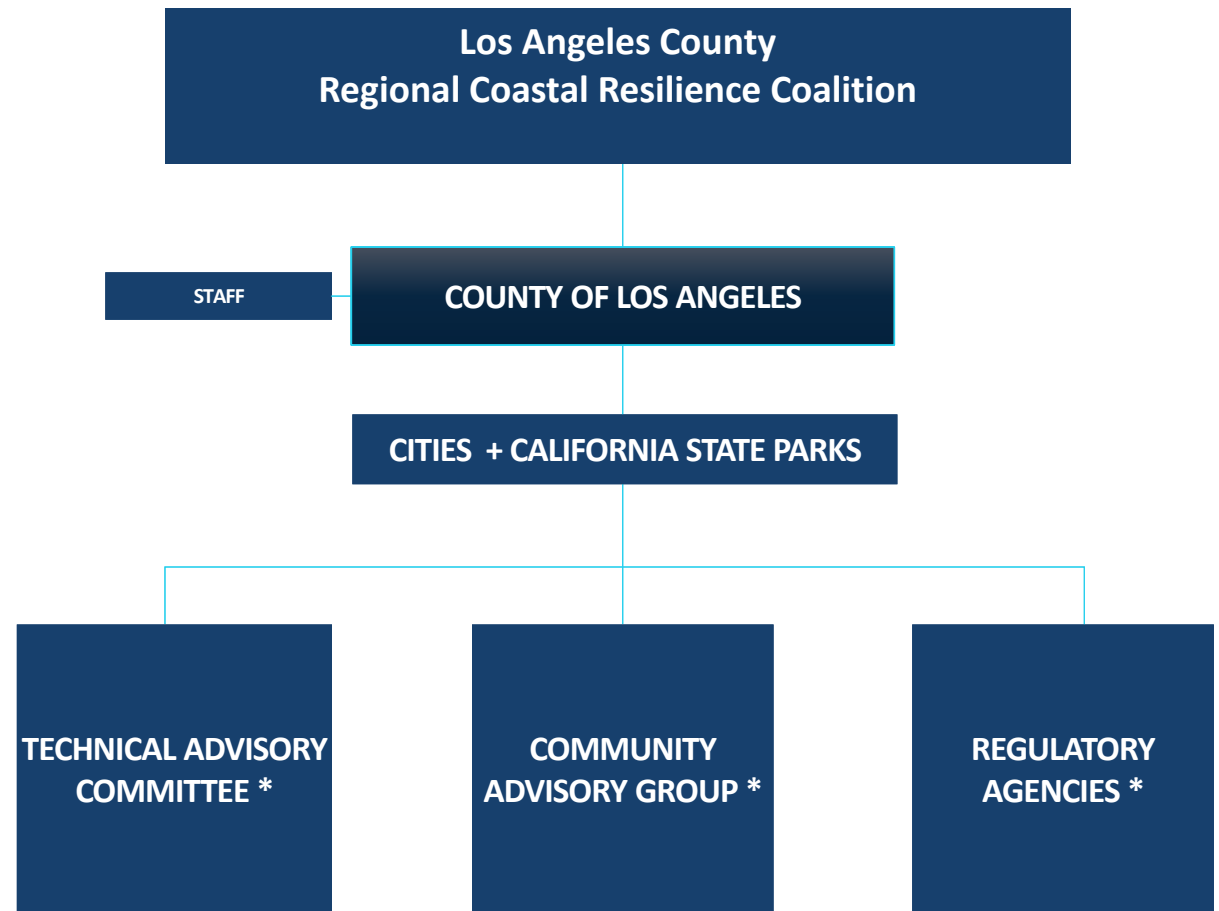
Los Angeles County
Regional Coastal Resilience Coalition

STAFF

COUNTY OF LOS ANGELES

CITIES + CALIFORNIA STATE PARKS

TECHNICAL ADVISORY COMMITTEE *

COMMUNITY ADVISORY GROUP *

REGULATORY AGENCIES *